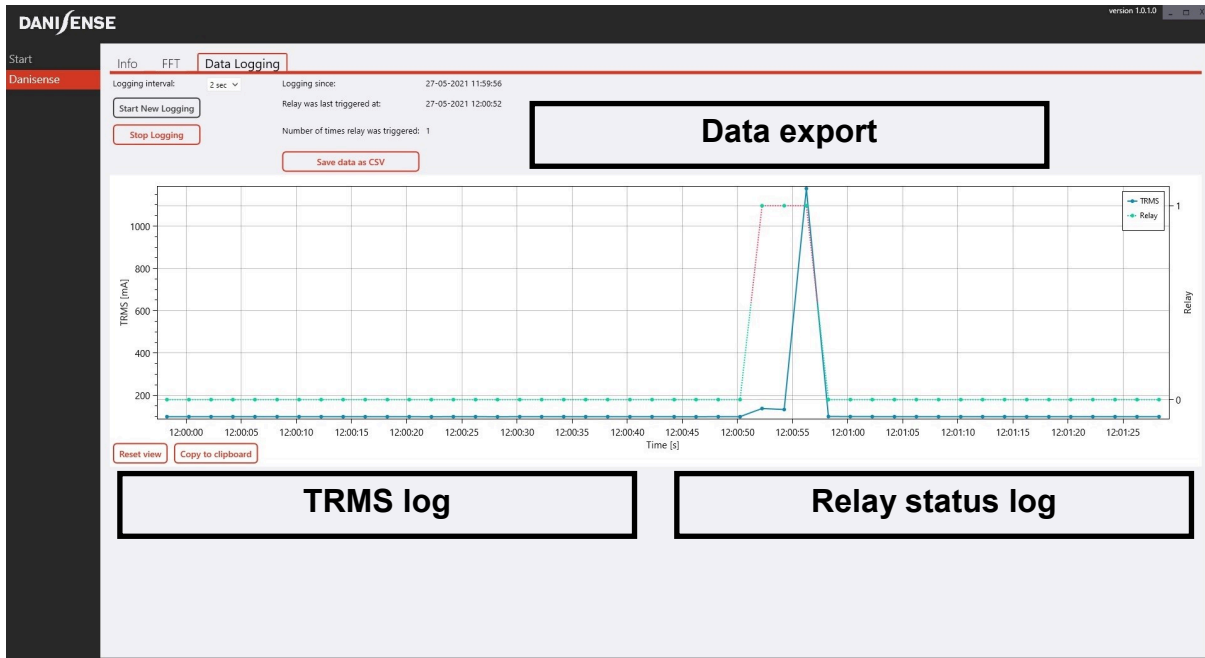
DANISENSE

version 1.0.1.0

Start
Danisense

Info FFT Data Logging

Logging interval: 2 sec
Start New Logging
Stop Logging

Logging since: 27-05-2021 11:59:56
Relay was last triggered at: 27-05-2021 12:00:52
Number of times relay was triggered: 1

Save data as CSV

Data export

TRMS
Relay

1000
800
600
400
200

TRMS [mA]

1
0
Relay

12:00:00 12:00:05 12:00:10 12:00:15 12:00:20 12:00:25 12:00:30 12:00:35 12:00:40 12:00:45 12:00:50 12:00:55 12:01:00 12:01:05 12:01:10 12:01:15 12:01:20 12:01:25
Time [s]

Reset view
Copy to clipboard

TRMS log

Relay status log